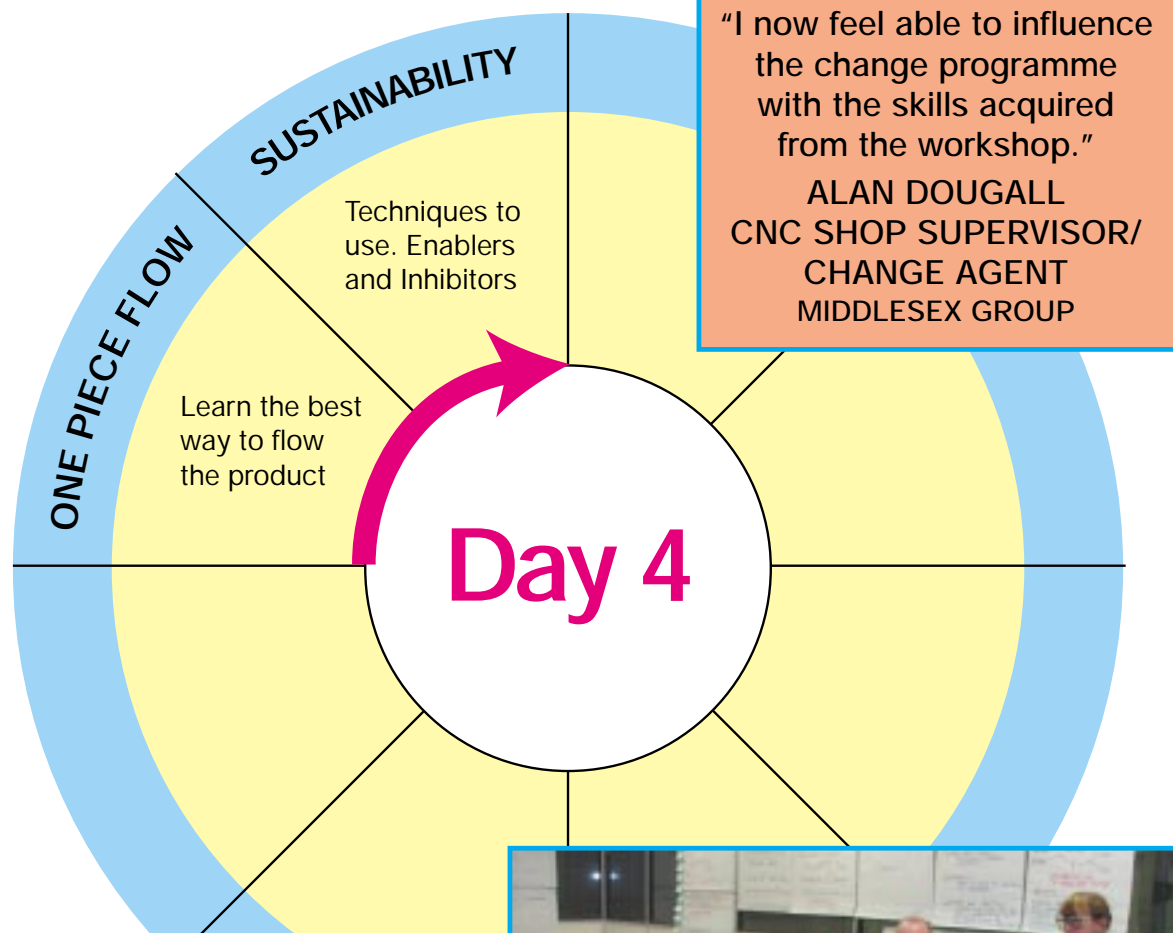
SUSTAINABILITY

Techniques to use. Enablers and Inhibitors

ONE PIECE FLOW

Learn the best way to flow the product

Day 4

“I now feel able to influence the change programme with the skills acquired from the workshop.”

ALAN DOUGALL
CNC SHOP SUPERVISOR/ CHANGE AGENT
MIDDLESEX GROUP